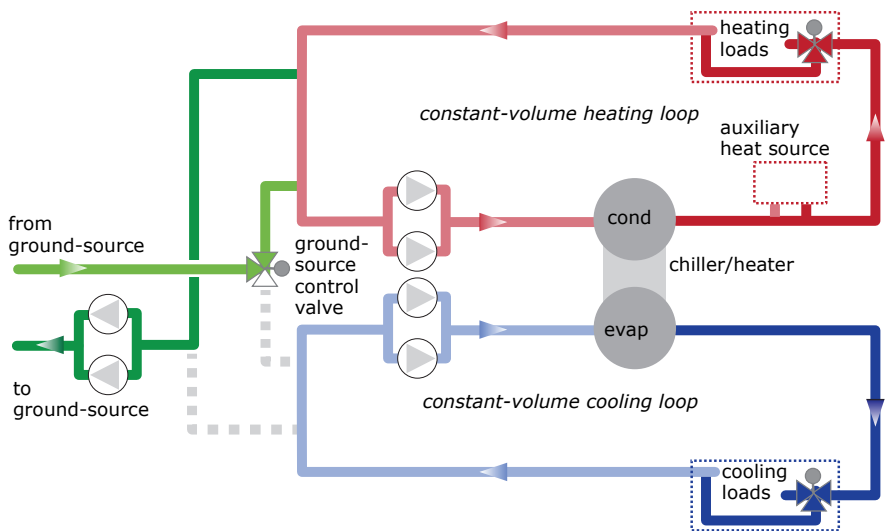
heating loads

constant-volume heating loop

auxiliary heat source

from ground-source

ground-source control valve

cond

chiller/heater

evap

to ground-source

constant-volume cooling loop

cooling loads